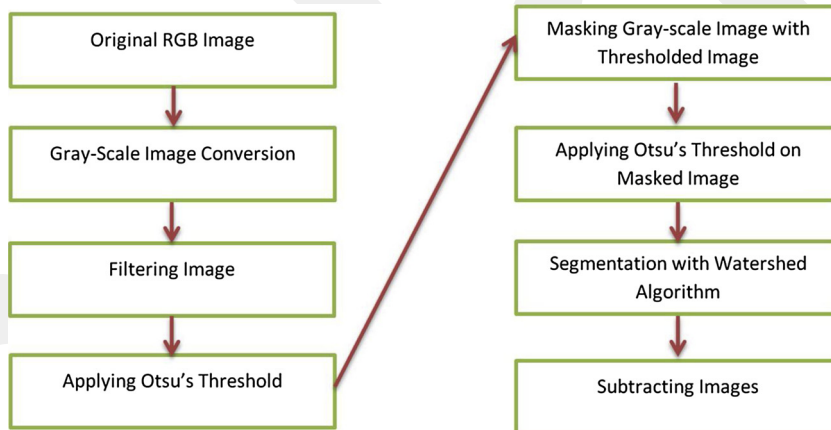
Original RGB Image

Gray-Scale Image Conversion

Filtering Image

Applying Otsu’s Threshold

Masking Gray-scale Image with Thresholded Image

Applying Otsu’s Threshold on Masked Image

Segmentation with Watershed Algorithm

Subtracting Images